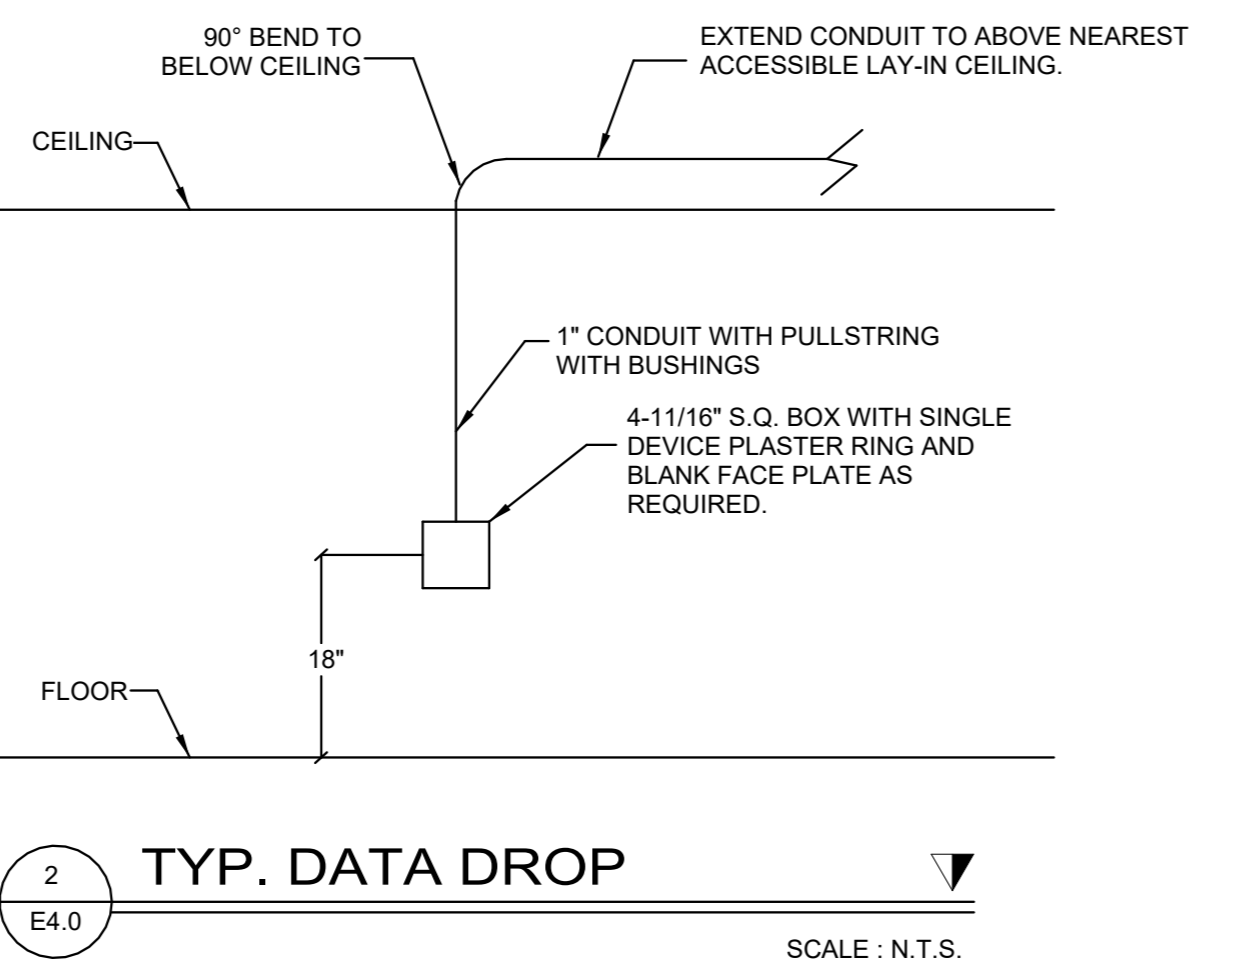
90° BEND TO BELOW CEILING

EXTEND CONDUIT TO ABOVE NEAREST ACCESSIBLE LAY-IN CEILING.

CEILING

1" CONDUIT WITH PULLSTRING WITH BUSHINGS

4-11/16" S.Q. BOX WITH SINGLE DEVICE PLASTER RING AND BLANK FACE PLATE AS REQUIRED.

18"

FLOOR

2
E4.0

TYP. DATA DROP

SCALE : N.T.S.